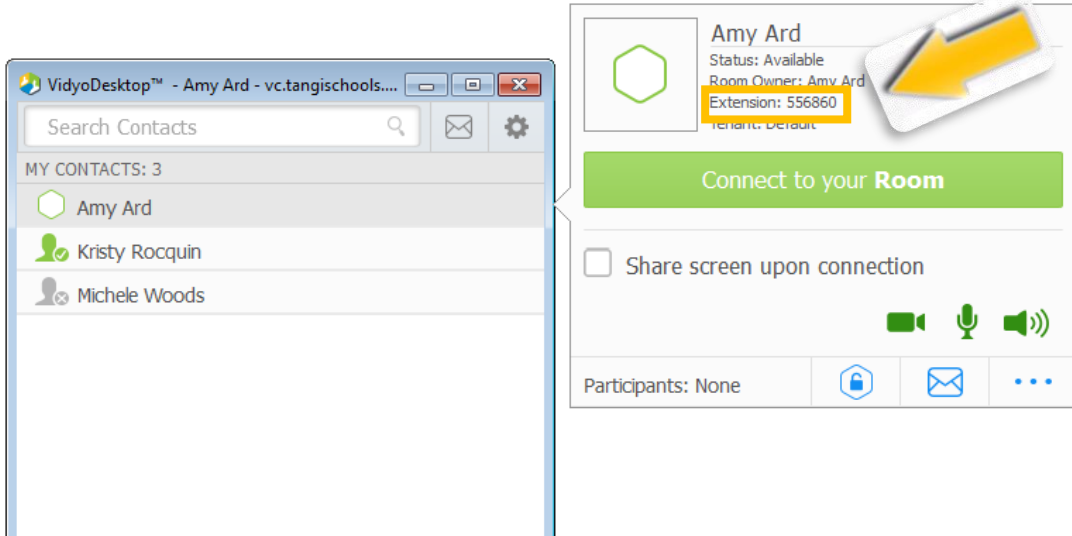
VidyoDesktop™ - Amy Ard - vc.tangischools....

Search Contacts

MY CONTACTS: 3

Amy Ard

Kristy Rocquin

Michele Woods

Amy Ard

Status: Available

Room Owner: Amy Ard

Extension: 556860

Tenant: Default

Connect to your Room

Share screen upon connection

Participants: None